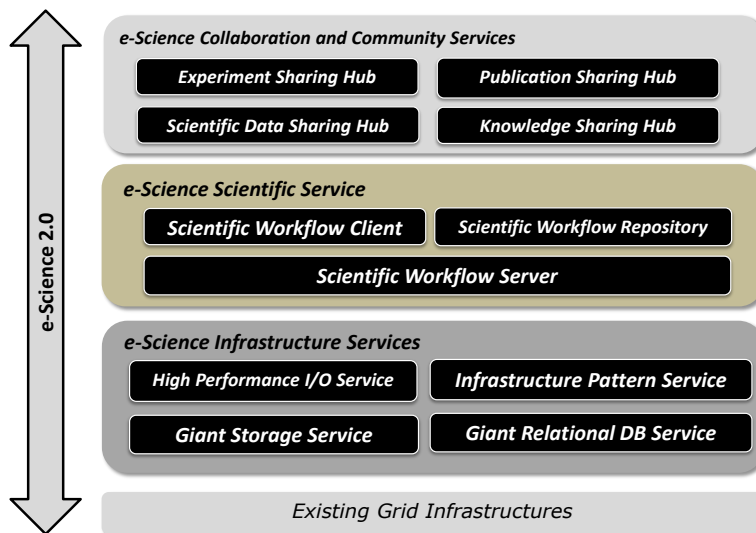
e-Science 2.0

e-Science Collaboration and Community Services

Experiment Sharing Hub

Publication Sharing Hub

Scientific Data Sharing Hub

Knowledge Sharing Hub

e-Science Scientific Service

Scientific Workflow Client

Scientific Workflow Repository

Scientific Workflow Server

e-Science Infrastructure Services

High Performance I/O Service

Infrastructure Pattern Service

Giant Storage Service

Giant Relational DB Service

Existing Grid Infrastructures